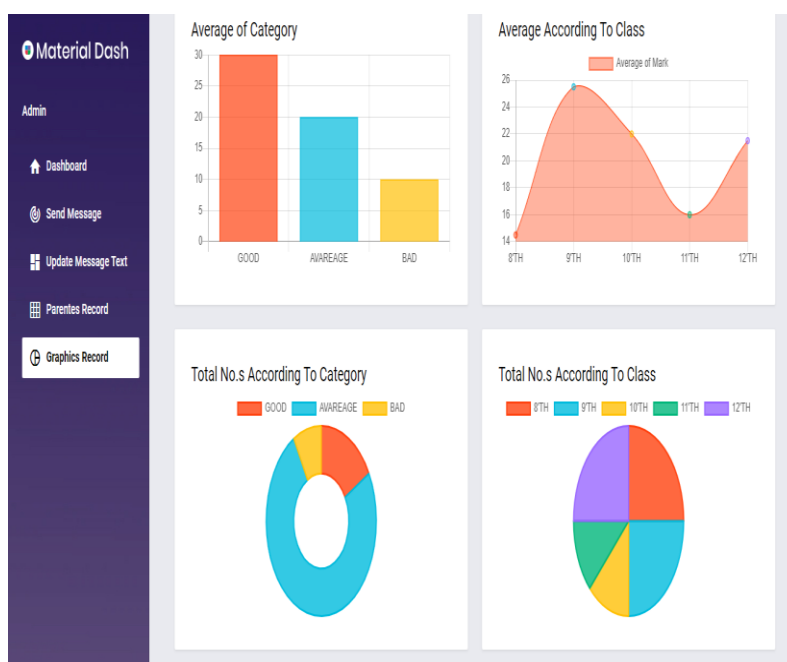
Material Dash

Admin

Dashboard

Send Message

Update Message Text

Parentes Record

Graphics Record

Average of Category

30
25
20
15
10
5
0

GOOD AVAREAGE BAD

Average According To Class

Average of Mark

26
24
22
20
18
16
14

8'TH 9'TH 10'TH 11'TH 12'TH

Total No.s According To Category

GOOD AVAREAGE BAD

Total No.s According To Class

8'TH 9'TH 10'TH 11'TH 12'TH